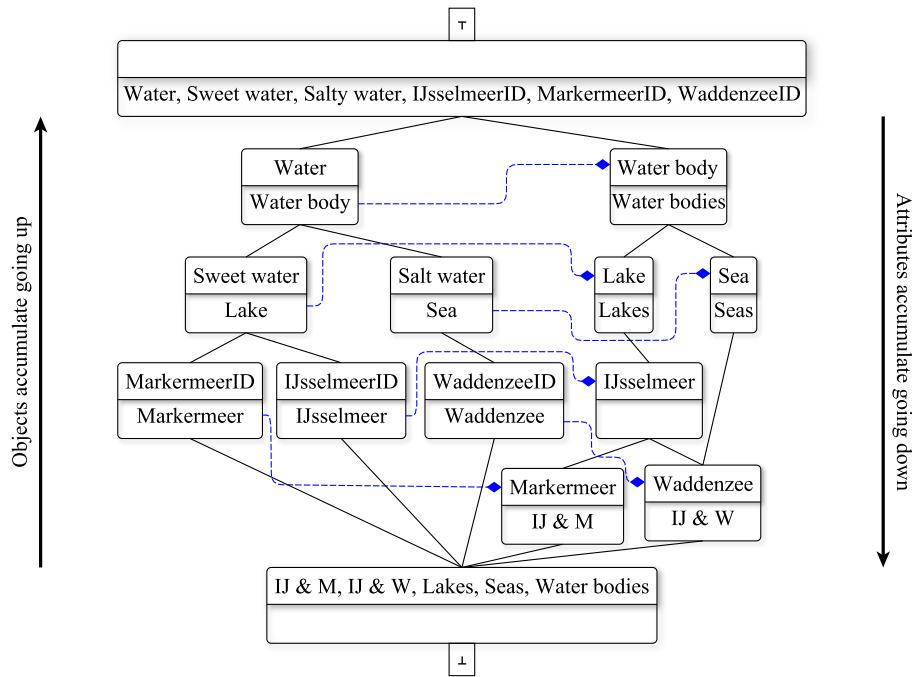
⊤

Water, Sweet water, Salty water, IJsselmeerID, MarkermeerID, WaddenzeeID

Objects accumulate going up

Attributes accumulate going down

Water
Water body

Water body
Water bodies

Sweet water
Lake

Salt water
Sea

Lake
Lakes

Sea
Seas

MarkermeerID
Markermeer

IJsselmeerID
IJsselmeer

WaddenzeeID
Waddenzee

IJsselmeer

Markermeer
IJ & M

Waddenzee
IJ & W

IJ & M, IJ & W, Lakes, Seas, Water bodies

⊥